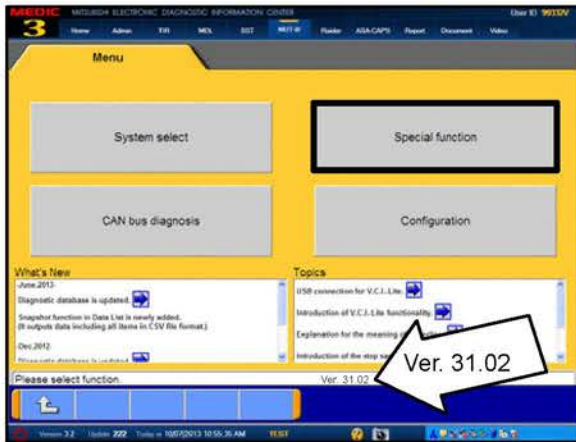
MEDIC 3 MITSUBISHI ELECTRONIC DIAGNOSTIC INFORMATION CENTER User ID 99TDV

Home Admin TIR MDL EST MUT-III Reader ASA-CAPS Report Document Video

Menu

System select

Special function

CAN bus diagnosis

Configuration

What's New

-June.2013-

Diagnostic database is updated.

Snapshot function in Data List is newly added. (It outputs data including all items in CSV file format.)

-Dec.2012-

Diagnostic database is updated.

Topics

USB connection for V.C.I.-Lite.

Introduction of V.C.I.-Lite functionality.

Explanation for the meaning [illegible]

Introduction of the stop s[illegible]

Ver. 31.02

Please select function.

Ver. 31.02

Version 3.2 Update 222 Today is 10/07/2013 10:55:35 AM TEST